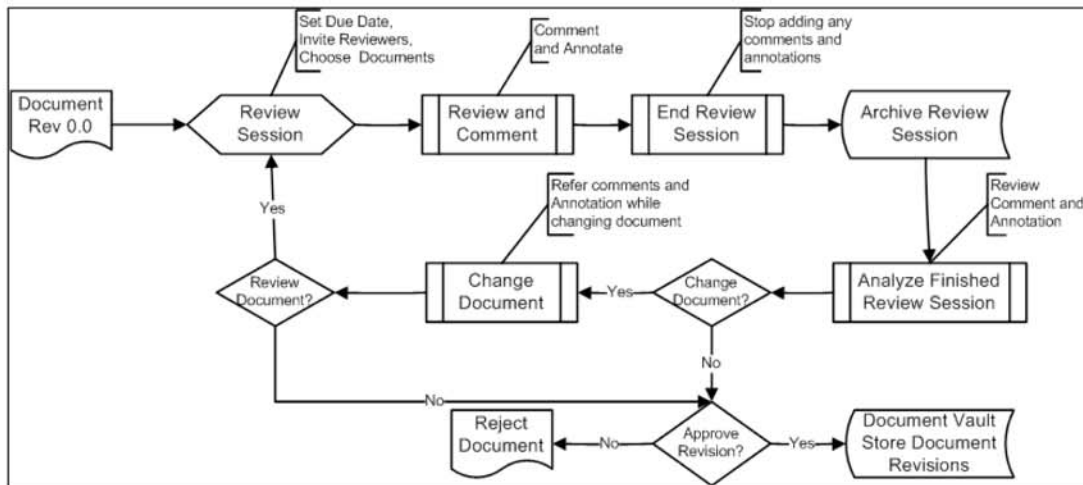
Set Due Date, Invite Reviewers, Choose Documents

Comment and Annotate

Stop adding any comments and annotations

Document Rev 0.0

Review Session

Review and Comment

End Review Session

Archive Review Session

Refer comments and Annotation while changing document

Review Comment and Annotation

Yes

Review Document?

Change Document

Yes

Change Document?

Analyze Finished Review Session

No

No

Reject Document

No

Approve Revision?

Yes

Document Vault Store Document Revisions